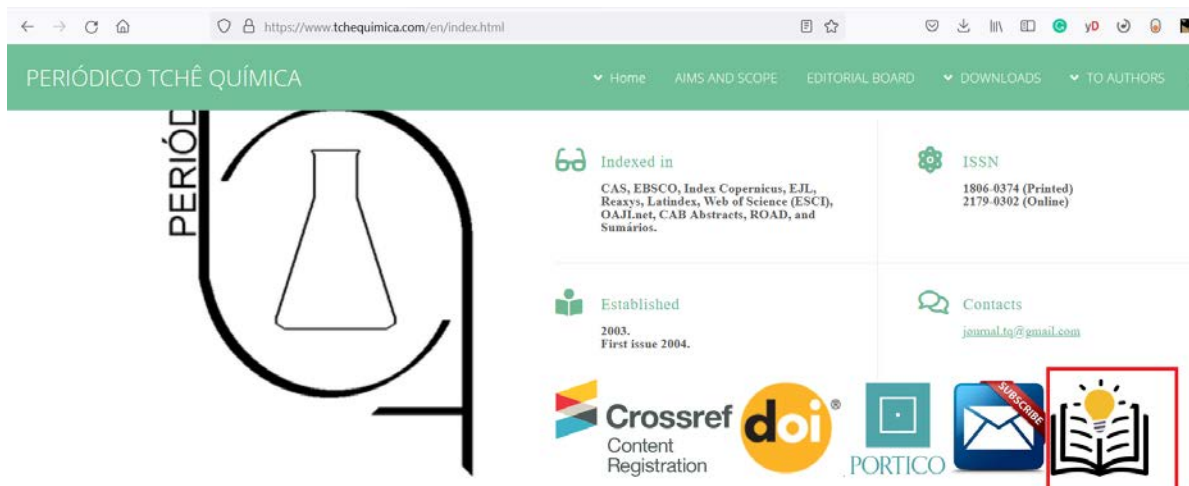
https://www.tchequimica.com/en/index.html

yD

PERIÓDICO TCHÊ QUÍMICA

Home AIMS AND SCOPE EDITORIAL BOARD DOWNLOADS TO AUTHORS

PERIÓD

Indexed in

CAS, EBSCO, Index Copernicus, EJL, Reaxys, Latindex, Web of Science (ESCI), OAJI.net, CAB Abstracts, ROAD, and Sumários.

ISSN

1806-0374 (Printed)
2179-0302 (Online)

Established

2003.
First issue 2004.

Contacts

journal.tq@gmail.com

Crossref Content Registration

doi ®

PORTICO

SUBSCRIBE